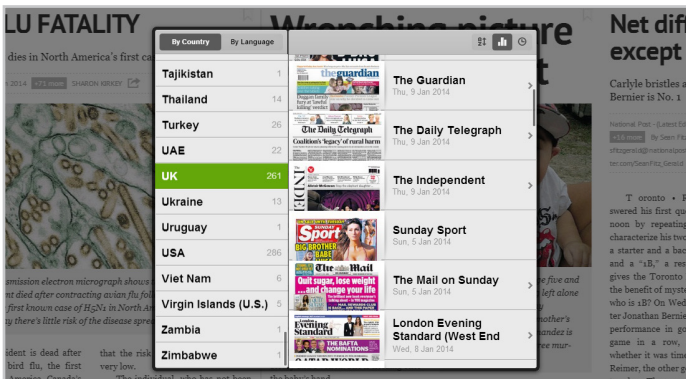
LU FATALITY
dies in North America's first ca
SHARON KIRKEY
smission electron micrograph shows
nt died after contracting avian flu follo
first known case of $H_5N_1$ in North
say there's little risk of the disease spre
ident is dead after
first bird flu
that the risk
very low.

W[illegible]ching picture
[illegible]

Net dif
except
Carlyle bristles a
Bernier is No. 1
National Post
T oronto
swered his first qu
noon by repeatin
characterize his two
a starter and a bac
and a "1B," a res
gives the Toronto
the benefit of myst
who is 1B? On Wed
ter Jonathan Bernie
performance in go
game in a row,
whether it was tim
Reimer, the other g
ve five and
left alone
andez is
ese mur-

By Country
By Language
Tajikistan 1
Thailand 14
Turkey 26
UAE 22
UK 261
Ukraine 13
Uruguay 1
USA 286
Viet Nam 6
Virgin Islands (U.S.) 5
Zambia 1
Zimbabwe 1

The Guardian
Thu, 9 Jan 2014
The Daily Telegraph
Thu, 9 Jan 2014
The Independent
Thu, 9 Jan 2014
Sunday Sport
Sun, 5 Jan 2014
The Mail on Sunday
Sun, 5 Jan 2014
London Evening Standard (West End
Wed, 8 Jan 2014